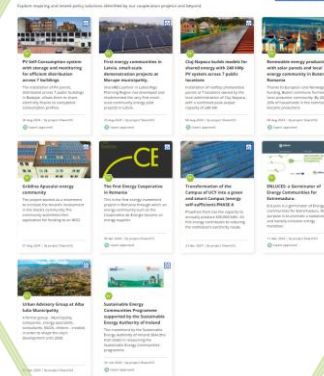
Explore inspiring and tested policy solutions identified by our cooperation projects and beyond

PV Self-Consumption system with storage and monitoring for efficient distribution across 7 buildings

First energy communities in Latvia, small-scale demonstration projects at Marupe municipality

Cluj-Napoca builds models for shared energy with 240 kWp PV system across 7 public locations

Renewable energy production with solar panels and local energy community in Buzău, Romania

Gödöllő Apostol energy community

The First Energy Cooperative in Romania

Transformation of the Campus of UCY into a green and smart Campus (energy self-sufficient) PHASE A

ENLUCES: a Germinator of Energy Communities for Extremadura

Urban Advisory Group at Alba Iulia Municipality

Sustainable Energy Communities Programme supported by the Sustainable Energy Authority of Ireland